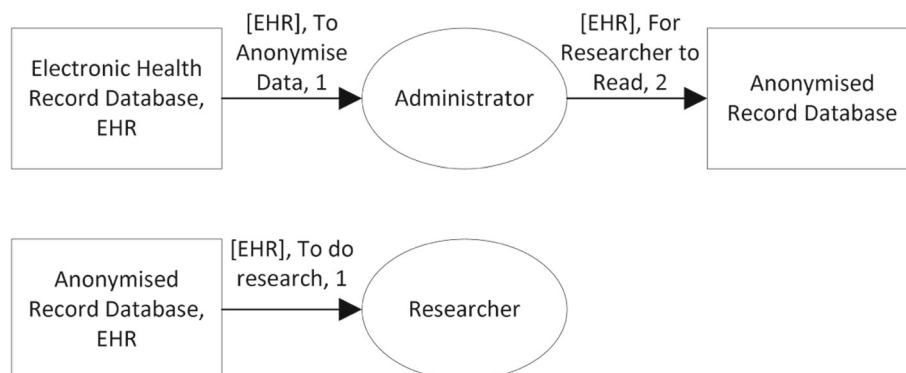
Electronic Health Record Database, EHR

[EHR], To Anonymise Data, 1

Administrator

[EHR], For Researcher to Read, 2

Anonymised Record Database

Anonymised Record Database, EHR

[EHR], To do research, 1

Researcher